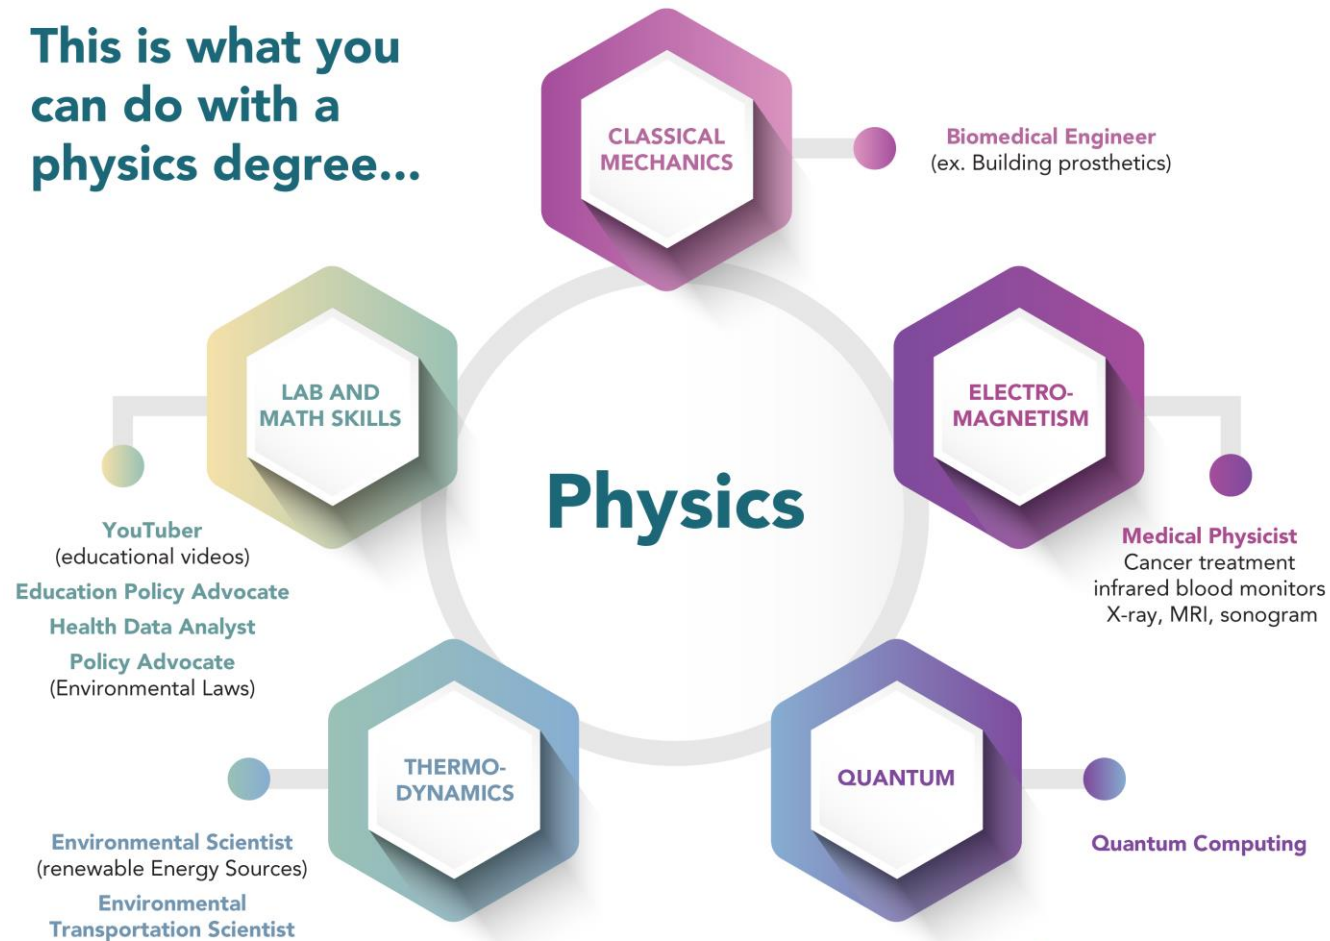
This is what you can do with a physics degree...

CLASSICAL MECHANICS

Biomedical Engineer
(ex. Building prosthetics)

LAB AND MATH SKILLS

ELECTRO-MAGNETISM

Physics

YouTuber
(educational videos)
Education Policy Advocate
Health Data Analyst
Policy Advocate
(Environmental Laws)

Medical Physicist
Cancer treatment
infrared blood monitors
X-ray, MRI, sonogram

THERMO-DYNAMICS

QUANTUM

Quantum Computing

Environmental Scientist
(renewable Energy Sources)
Environmental Transportation Scientist